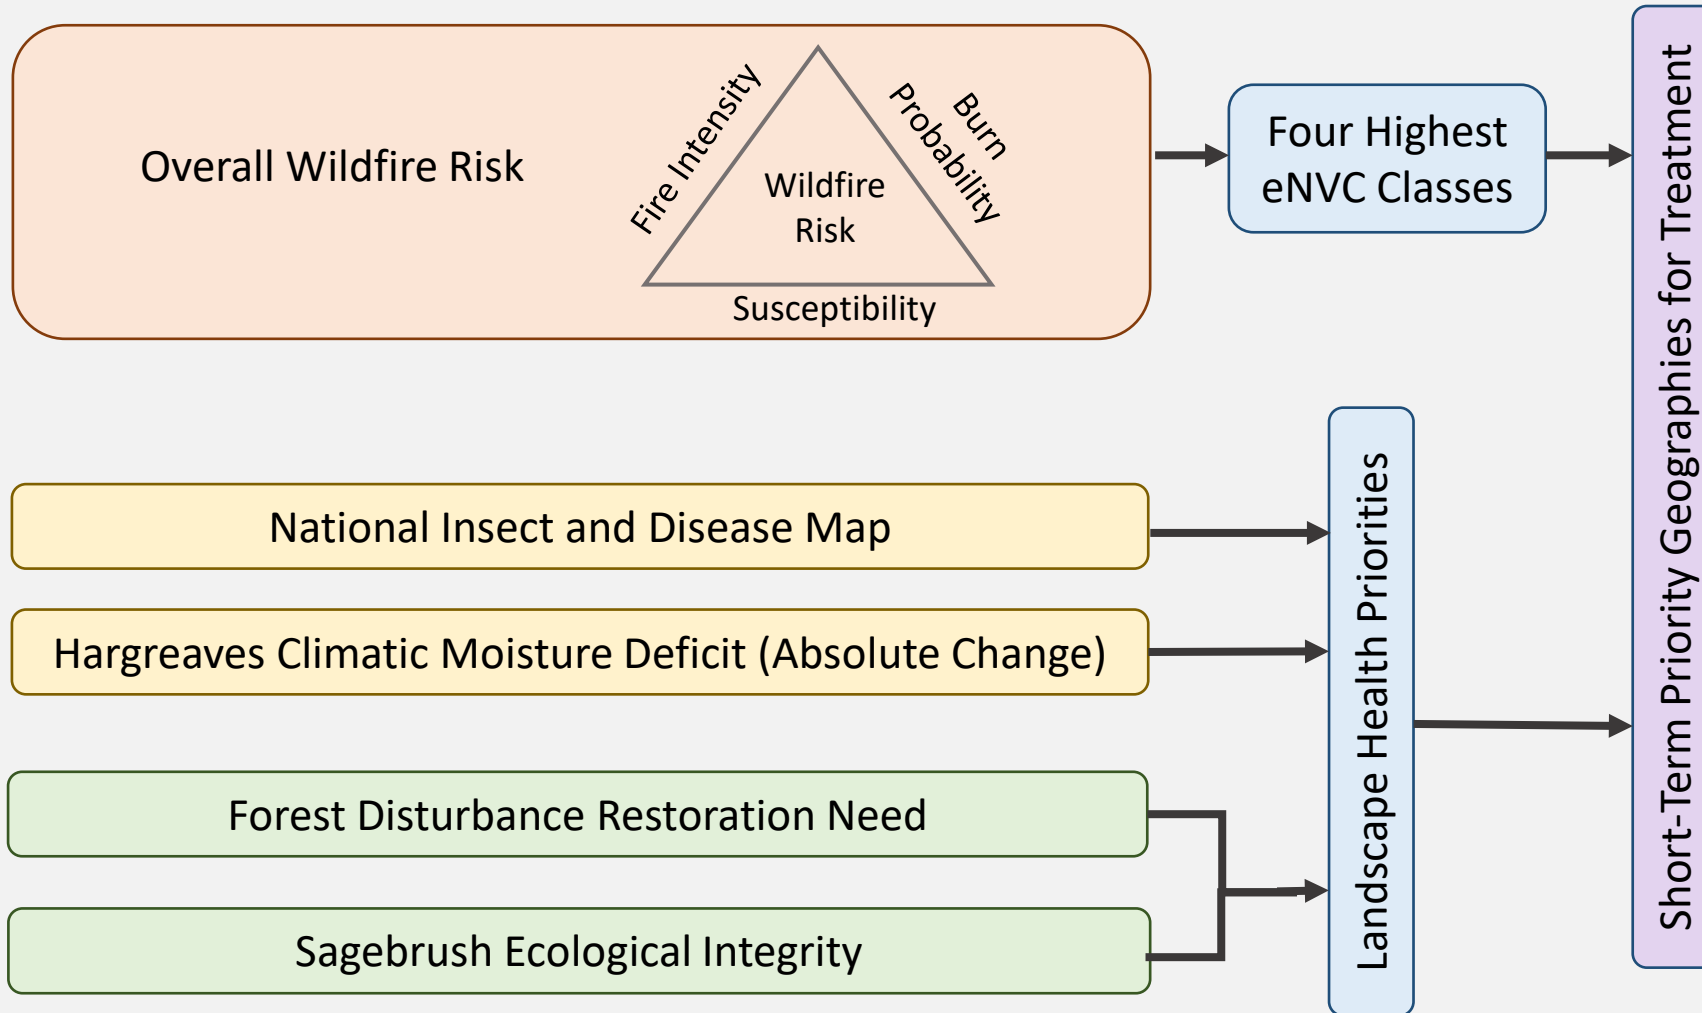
Overall Wildfire Risk

Fire Intensity

Burn Probability

Wildfire Risk

Susceptibility

Four Highest eNVC Classes

Short-Term Priority Geographies for Treatment

National Insect and Disease Map

Hargreaves Climatic Moisture Deficit (Absolute Change)

Forest Disturbance Restoration Need

Sagebrush Ecological Integrity

Landscape Health Priorities